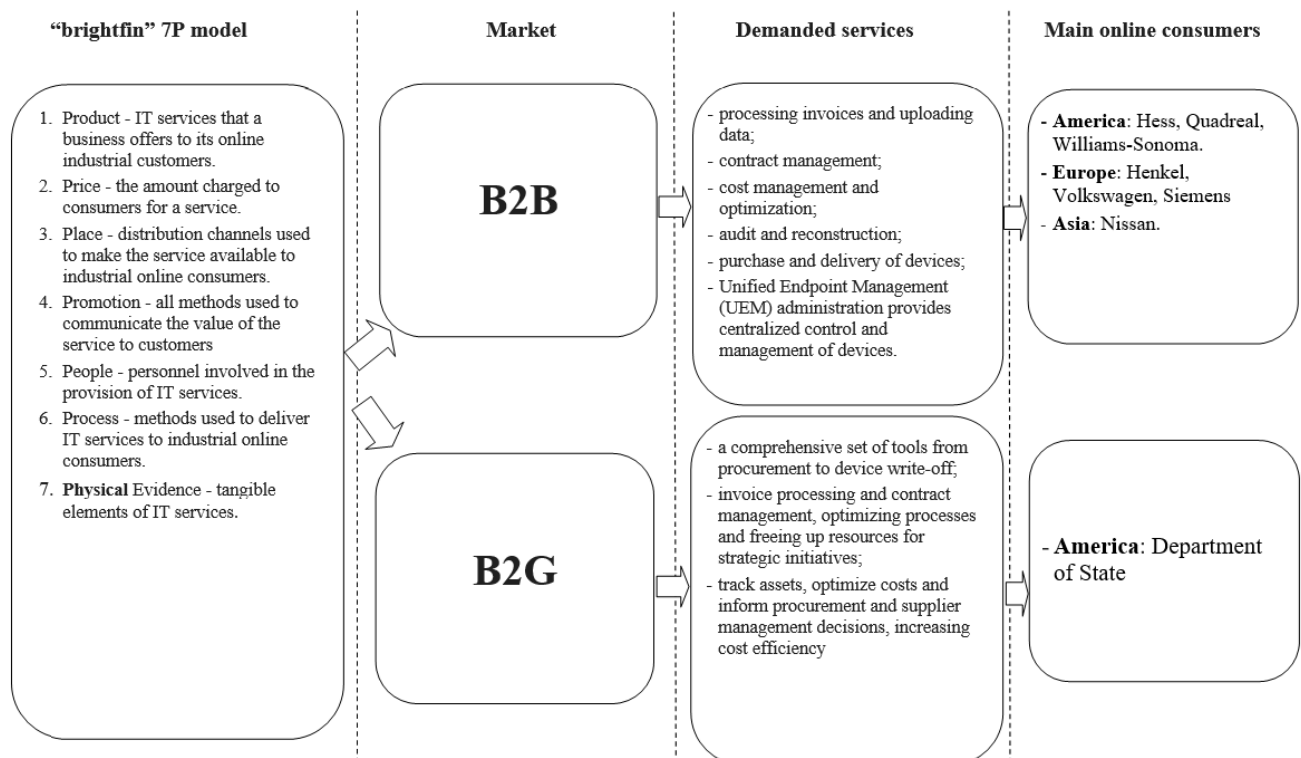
"brightfin" 7P model

Market

Demanded services

Main online consumers

1. Product - IT services that a business offers to its online industrial customers.
2. Price - the amount charged to consumers for a service.
3. Place - distribution channels used to make the service available to industrial online consumers.
4. Promotion - all methods used to communicate the value of the service to customers
5. People - personnel involved in the provision of IT services.
6. Process - methods used to deliver IT services to industrial online consumers.
7. Physical Evidence - tangible elements of IT services.

B2B

- processing invoices and uploading data;
- contract management;
- cost management and optimization;
- audit and reconstruction;
- purchase and delivery of devices;
- Unified Endpoint Management (UEM) administration provides centralized control and management of devices.

- America: Hess, Quadreal, Williams-Sonoma.
- Europe: Henkel, Volkswagen, Siemens
- Asia: Nissan.

B2G

- a comprehensive set of tools from procurement to device write-off;
- invoice processing and contract management, optimizing processes and freeing up resources for strategic initiatives;
- track assets, optimize costs and inform procurement and supplier management decisions, increasing cost efficiency

- America: Department of State